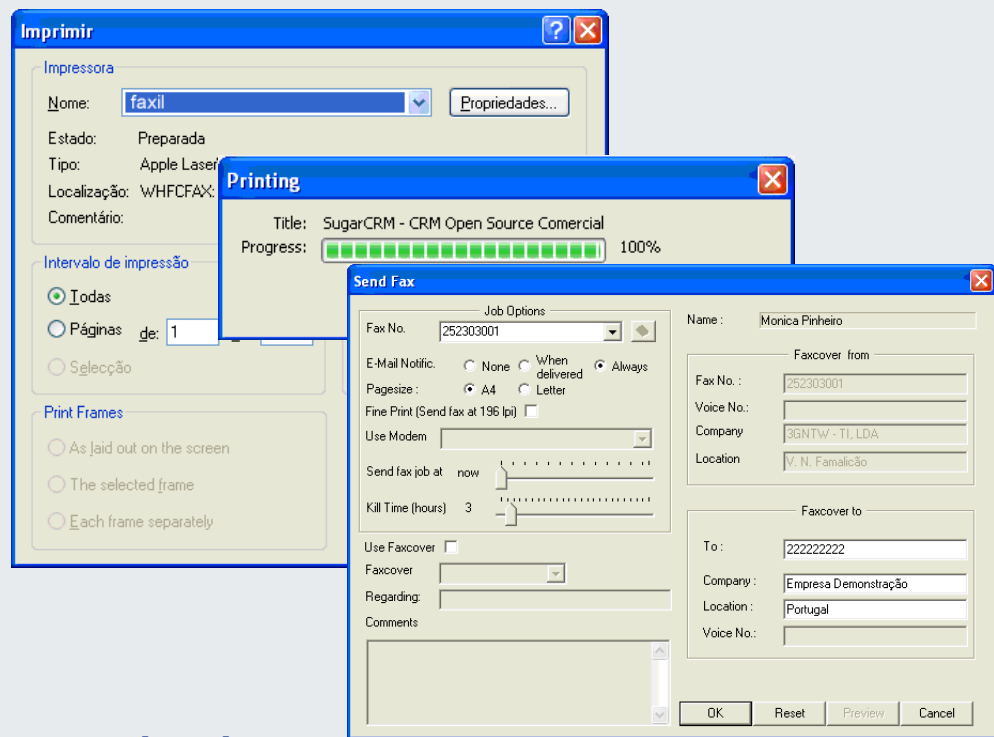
Imprimir

Impressora
Nome: faxil
Propriedades...
Estado: Preparada
Tipo: Apple Laser
Localização: WHFCFAX:
Comentário:

Intervalo de impressão
Todas
Páginas de: 1 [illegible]
Selecção

Print Frames
As laid out on the screen
The selected frame
Each frame separately

Printing

Title: SugarCRM - CRM Open Source Comercial
Progress: 100%

Send Fax

Job Options
Fax No. 252303001
E-Mail Notific. None When delivered Always
Pagesize : A4 Letter
Fine Print (Send fax at 196 lpi)
Use Modem
Send fax job at now
Kill Time (hours) 3

Use Faxcover
Faxcover
Regarding
Comments

Name : Monica Pinheiro

Faxcover from
Fax No. : 252303001
Voice No.:
Company 3GNTW - TI, LDA
Location V. N. Famalicão

Faxcover to
To : 222222222
Company : Empresa Demonstração
Location : Portugal
Voice No.:

OK Reset Preview Cancel